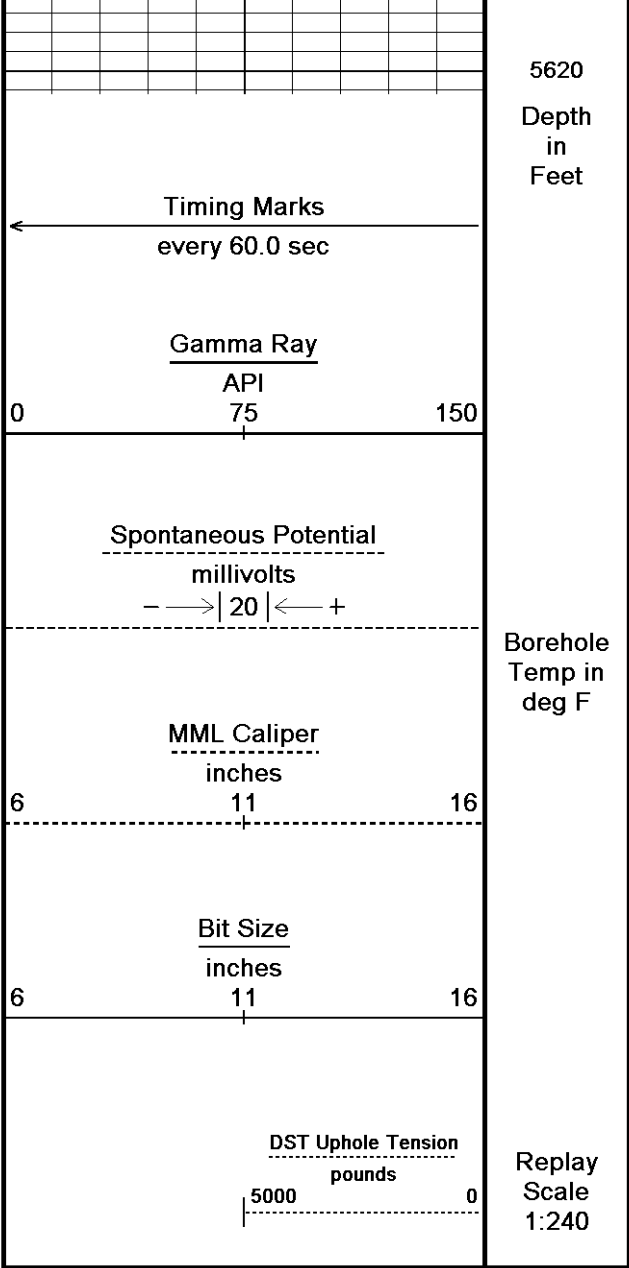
5620

Depth in Feet

Timing Marks
every 60.0 sec

Gamma Ray
API
0 75 150

Spontaneous Potential
millivolts
$- \longrightarrow | 20 | \longleftarrow +$

Borehole Temp in deg F

MML Caliper
inches
6 11 16

Bit Size
inches
6 11 16

DST Uphole Tension
pounds
5000 0

Replay Scale 1:240